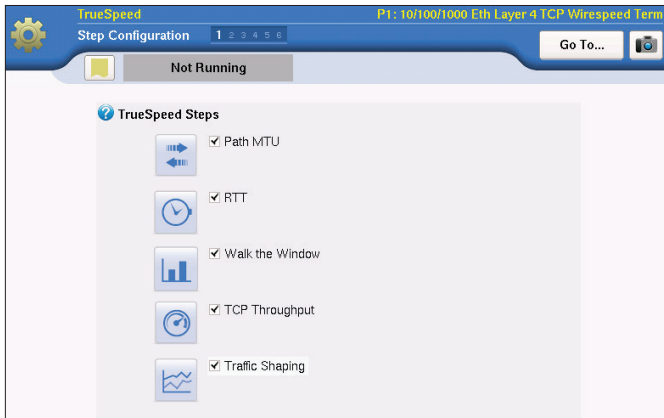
TrueSpeed

P1: 10/100/1000 Eth Layer 4 TCP Wirespeed Term

Step Configuration

1 2 3 4 5 6

Go To...

Not Running

TrueSpeed Steps

☑ Path MTU

☑ RTT

☑ Walk the Window

☑ TCP Throughput

☑ Traffic Shaping